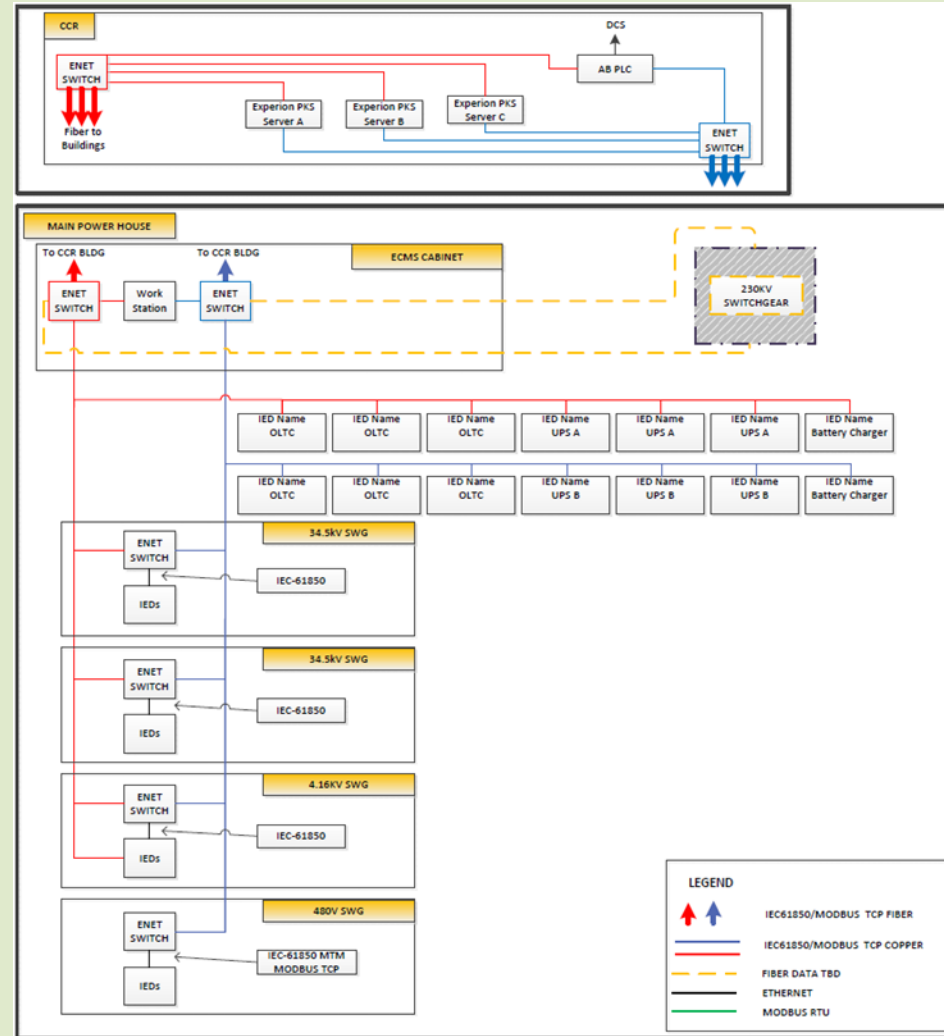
CCR

DCS

ENET SWITCH

AB PLC

Fiber to Buildings

Experion PKS Server A

Experion PKS Server B

Experion PKS Server C

ENET SWITCH

MAIN POWER HOUSE

To CCR BLDG

To CCR BLDG

ECMS CABINET

ENET SWITCH

Work Station

ENET SWITCH

230KV SWITCHGEAR

IED Name OLTC

IED Name OLTC

IED Name OLTC

IED Name UPS A

IED Name UPS A

IED Name UPS A

IED Name Battery Charger

IED Name OLTC

IED Name OLTC

IED Name OLTC

IED Name UPS B

IED Name UPS B

IED Name UPS B

IED Name Battery Charger

34.5kV SWG

ENET SWITCH

IEC-61850

IEDs

34.5kV SWG

ENET SWITCH

IEC-61850

IEDs

4.16KV SWG

ENET SWITCH

IEC-61850

IEDs

480V SWG

ENET SWITCH

IEC-61850 MTM MODBUS TCP

IEDs

LEGEND

IEC61850/MODBUS TCP FIBER

IEC61850/MODBUS TCP COPPER

FIBER DATA TBD

ETHERNET

MODBUS RTU